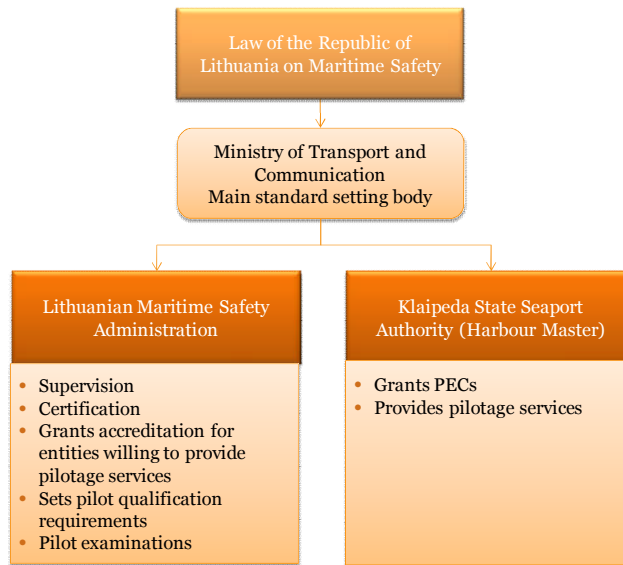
Law of the Republic of Lithuania on Maritime Safety

Ministry of Transport and Communication
Main standard setting body

Lithuanian Maritime Safety Administration

- Supervision
- Certification
- Grants accreditation for entities willing to provide pilotage services
- Sets pilot qualification requirements
- Pilot examinations

Klaipeda State Seaport Authority (Harbour Master)

- Grants PECs
- Provides pilotage services